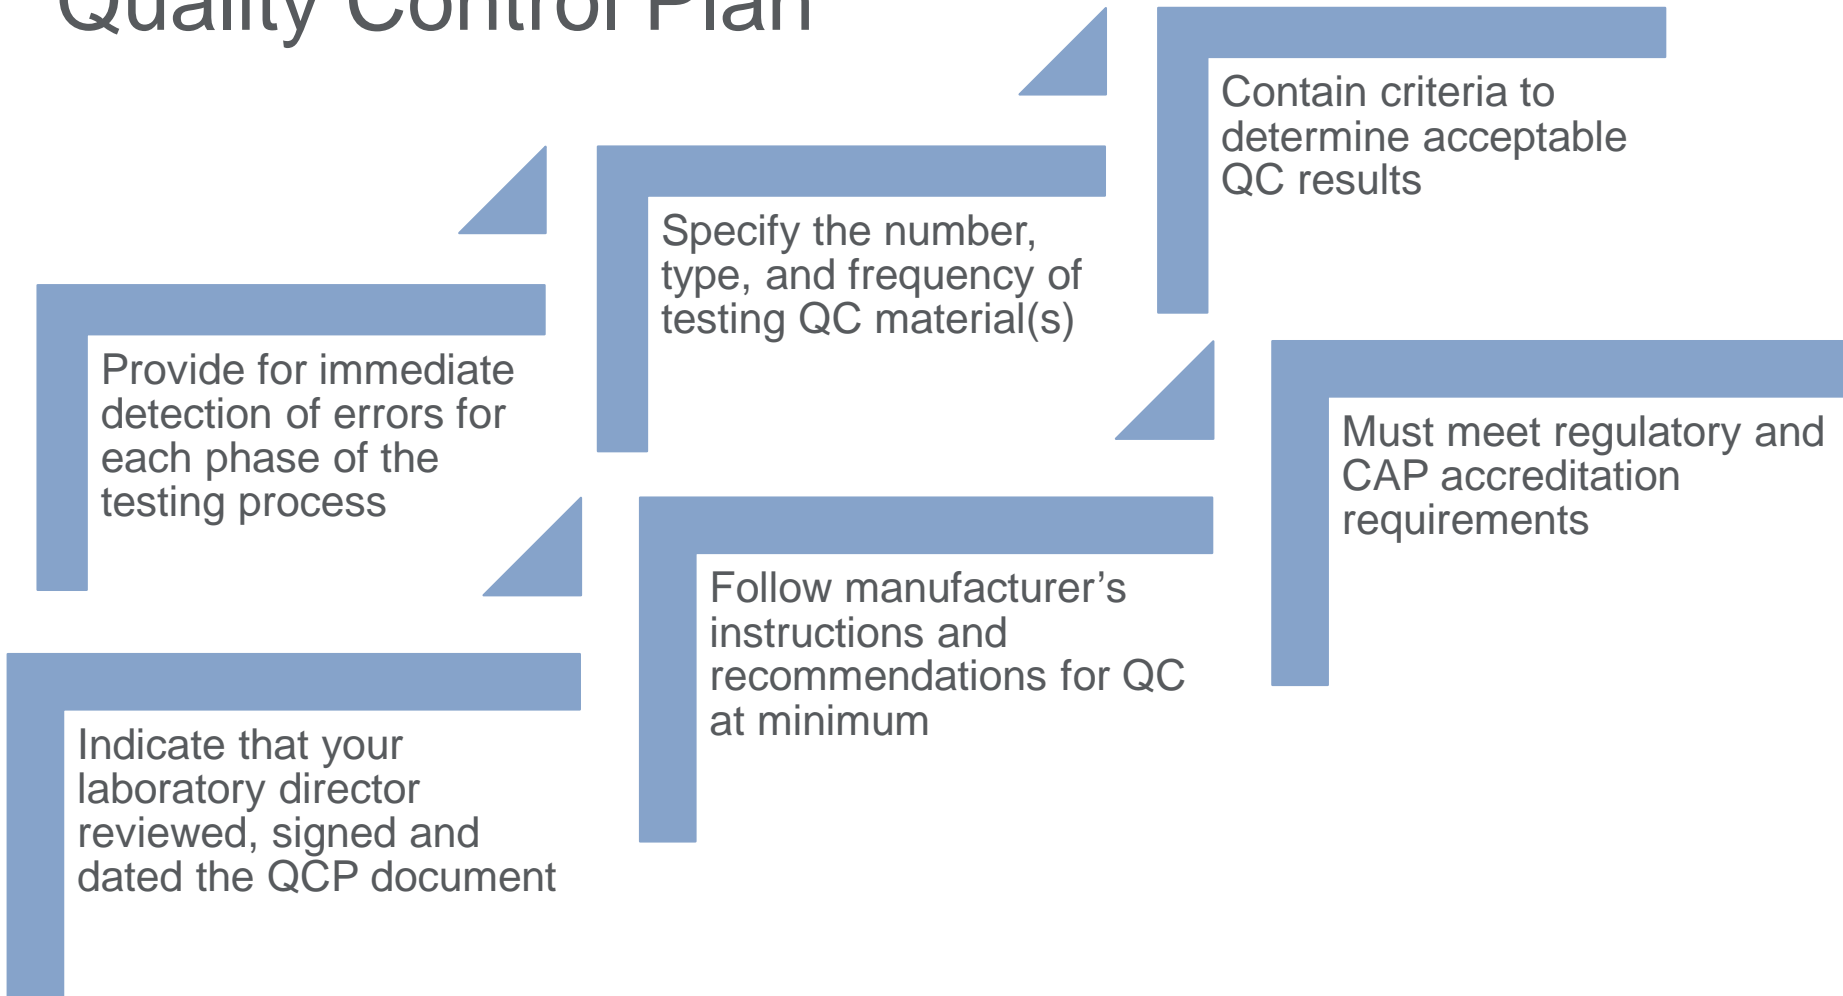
Quality Control Plan

Indicate that your laboratory director reviewed, signed and dated the QCP document

Provide for immediate detection of errors for each phase of the testing process

Specify the number, type, and frequency of testing QC material(s)

Follow manufacturer’s instructions and recommendations for QC at minimum

Contain criteria to determine acceptable QC results

Must meet regulatory and CAP accreditation requirements